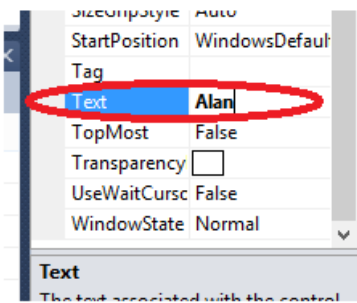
| SizeGripStyle | Auto |
|---|---|
| StartPosition | WindowsDefaul |
| Tag | |
| Text | Alan |
| TopMost | False |
| Transparency | |
| UseWaitCursc | False |
| WindowState | Normal |

Text

The text associated with the control